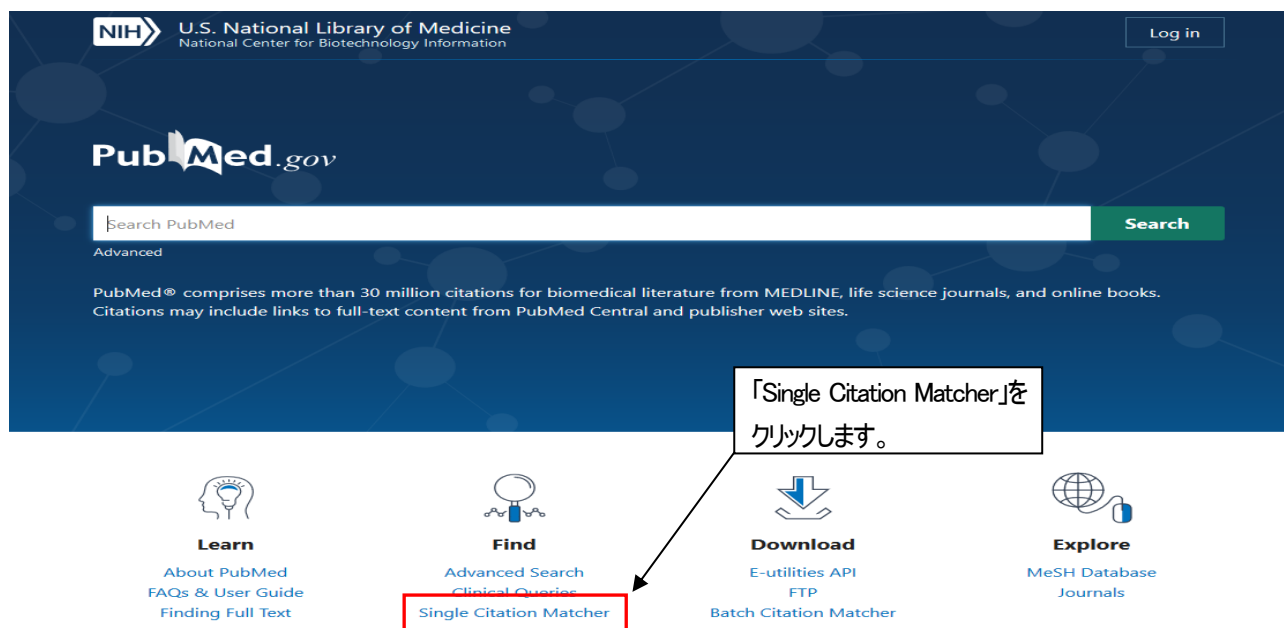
NIH U.S. National Library of Medicine
National Center for Biotechnology Information

Log in

PubMed.gov

Search PubMed

Search

Advanced

PubMed® comprises more than 30 million citations for biomedical literature from MEDLINE, life science journals, and online books. Citations may include links to full-text content from PubMed Central and publisher web sites.

「Single Citation Matcher」をクリックします。

Learn
About PubMed
FAQs & User Guide
Finding Full Text

Find
Advanced Search
Clinical Queries
Single Citation Matcher

Download
E-utilities API
FTP
Batch Citation Matcher

Explore
MeSH Database
Journals